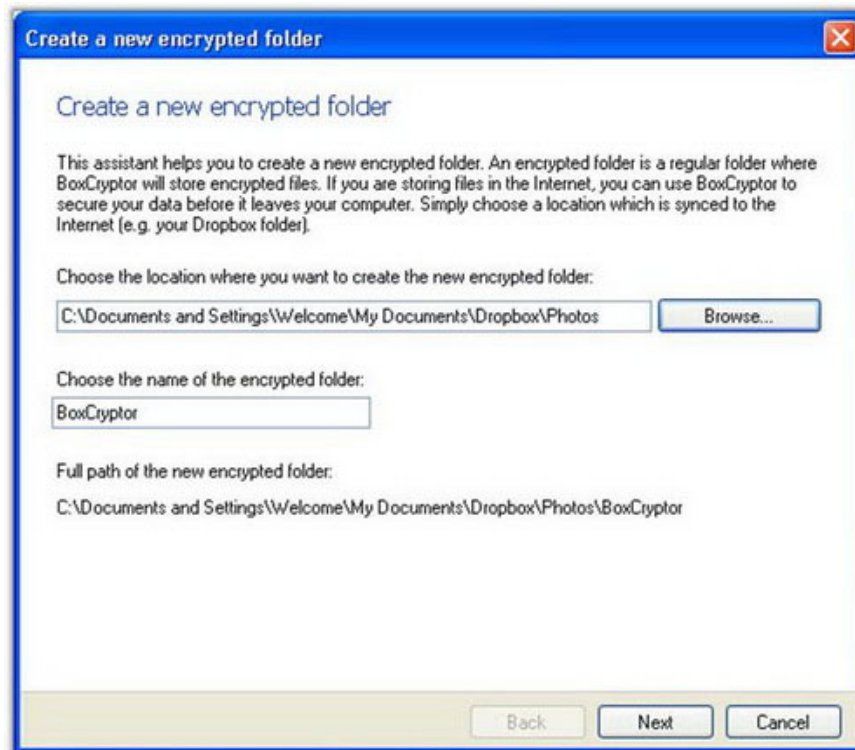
Create a new encrypted folder

Create a new encrypted folder

This assistant helps you to create a new encrypted folder. An encrypted folder is a regular folder where BoxCryptor will store encrypted files. If you are storing files in the Internet, you can use BoxCryptor to secure your data before it leaves your computer. Simply choose a location which is synced to the Internet (e.g. your Dropbox folder).

Choose the location where you want to create the new encrypted folder:

C:\Documents and Settings\Welcome\My Documents\Dropbox\Photos

Browse...

Choose the name of the encrypted folder:

BoxCryptor

Full path of the new encrypted folder:

C:\Documents and Settings\Welcome\My Documents\Dropbox\Photos\BoxCryptor

Back

Next

Cancel